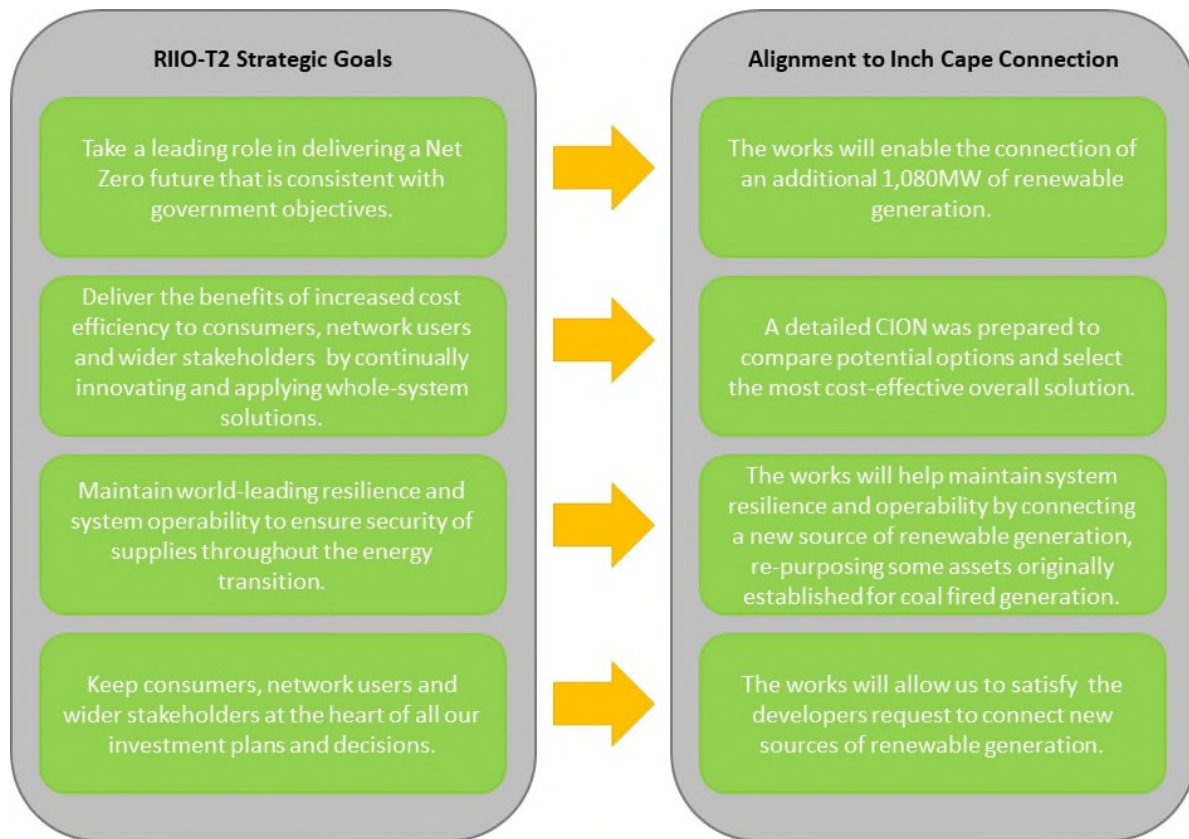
RIIO-T2 Strategic Goals

Take a leading role in delivering a Net Zero future that is consistent with government objectives.

Deliver the benefits of increased cost efficiency to consumers, network users and wider stakeholders by continually innovating and applying whole-system solutions.

Maintain world-leading resilience and system operability to ensure security of supplies throughout the energy transition.

Keep consumers, network users and wider stakeholders at the heart of all our investment plans and decisions.

Alignment to Inch Cape Connection

The works will enable the connection of an additional 1,080MW of renewable generation.

A detailed CION was prepared to compare potential options and select the most cost-effective overall solution.

The works will help maintain system resilience and operability by connecting a new source of renewable generation, re-purposing some assets originally established for coal fired generation.

The works will allow us to satisfy the developers request to connect new sources of renewable generation.